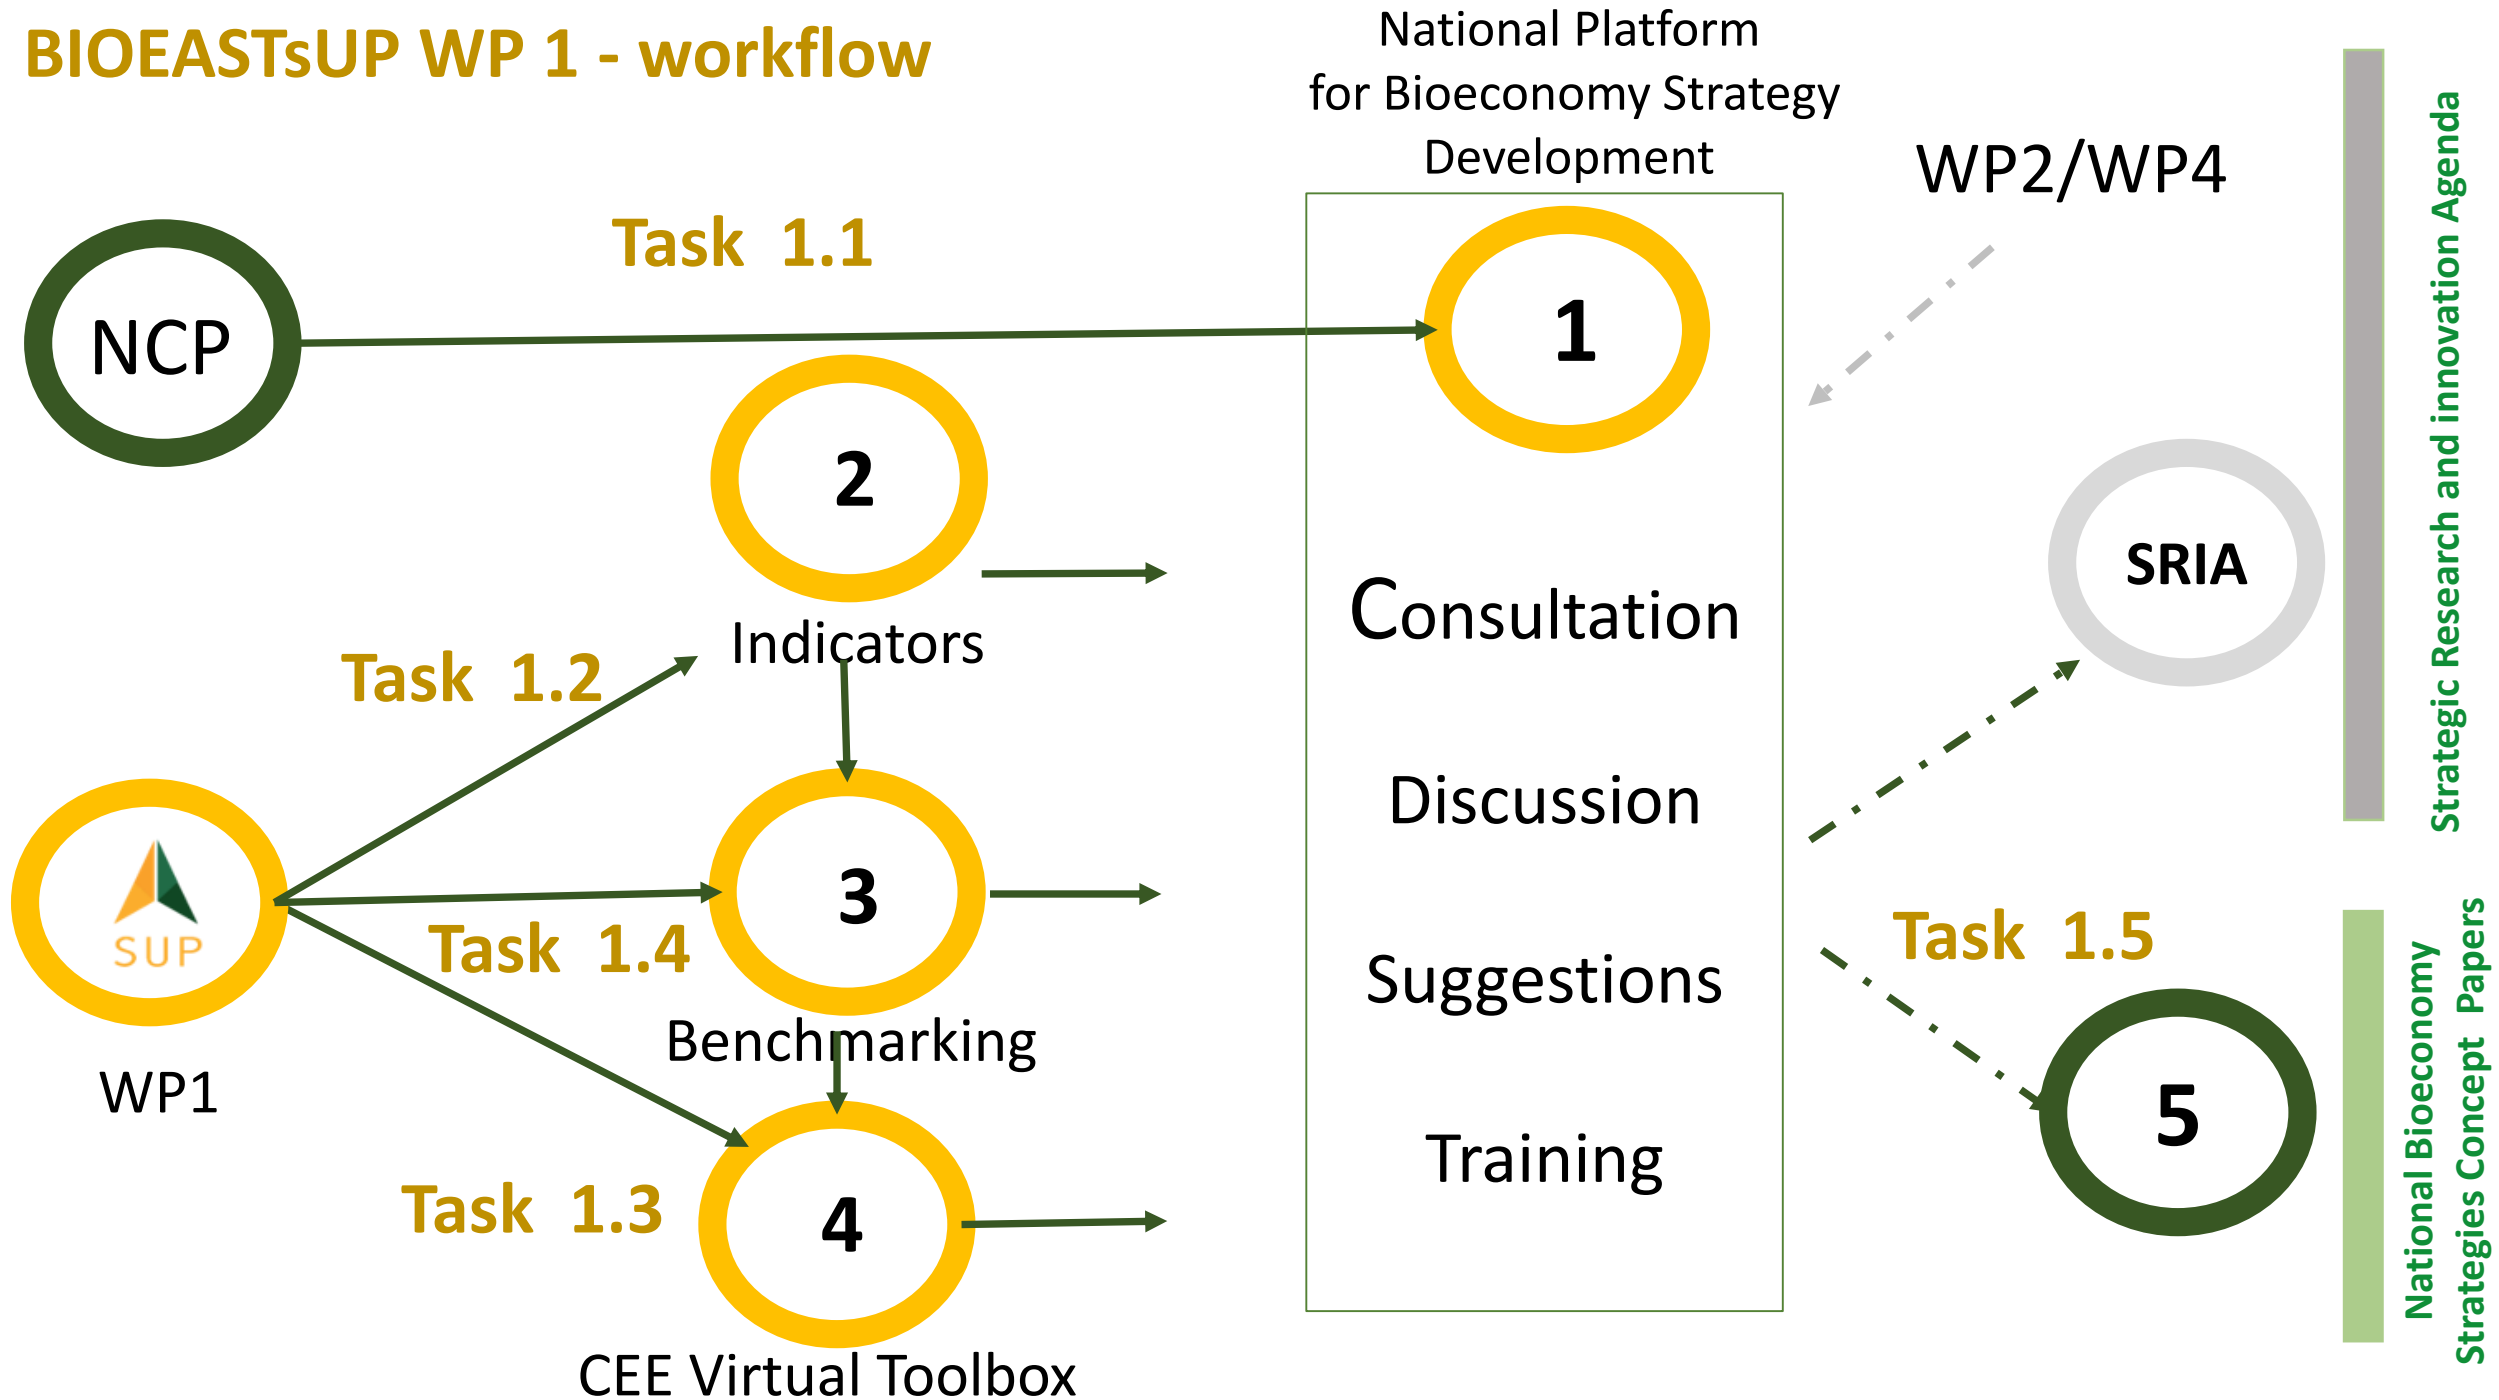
BIOEASTsUP WP 1 - workflow

National Platform for Bioeconomy Strategy Development

WP2/WP4

Task 1.1

NCP

1

2

Indicators

SRIA

Strategic Research and innovation Agenda

Consultation

Discussion

Suggestions

Training

Task 1.2

SUP

WP1

3

Task 1.4

Benchmarking

Task 1.5

5

National Bioeconomy Strategies Concept Papers

Task 1.3

4

CEE Virtual Toolbox